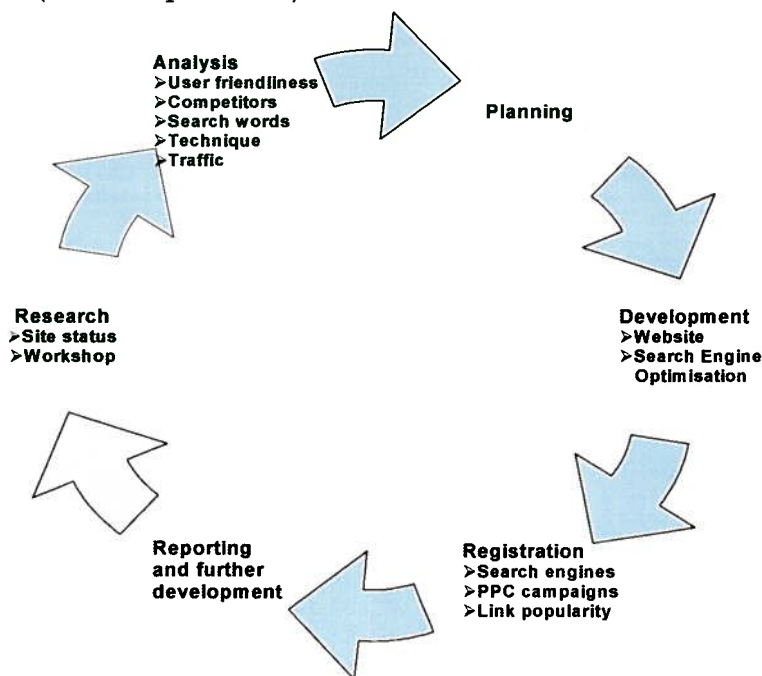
Analysis
➢User friendliness
➢Competitors
➢Search words
➢Technique
➢Traffic

Planning

Development
➢Website
➢Search Engine Optimisation

Registration
➢Search engines
➢PPC campaigns
➢Link popularity

Reporting and further development

Research
➢Site status
➢Workshop